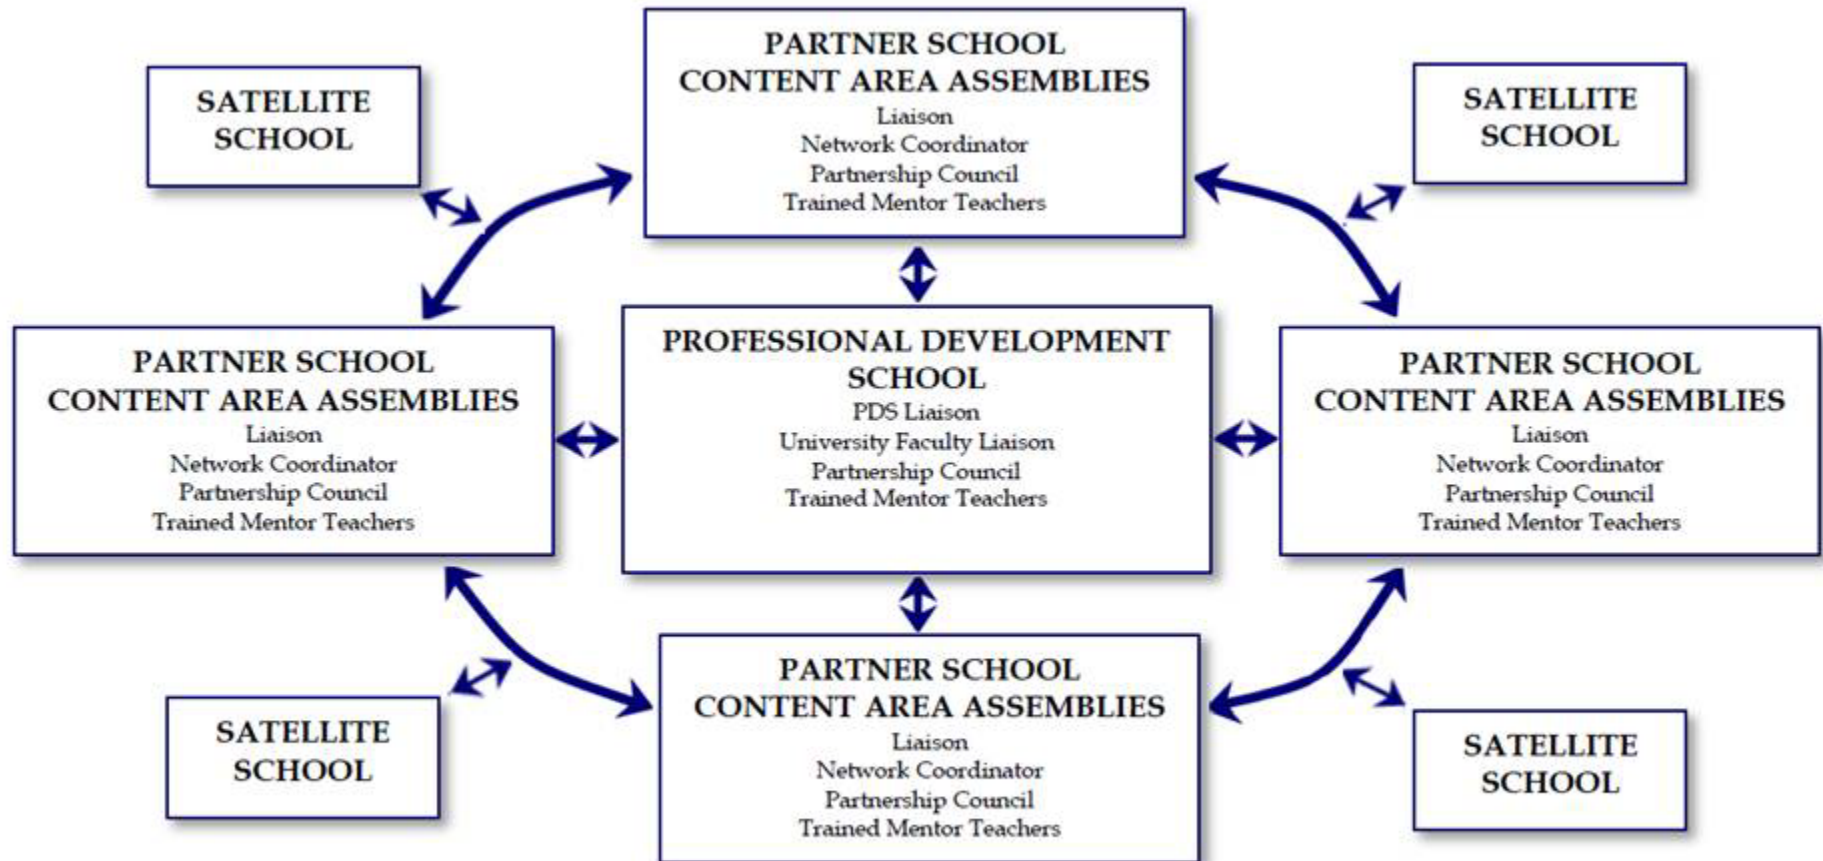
SATELLITE SCHOOL

PARTNER SCHOOL
CONTENT AREA ASSEMBLIES
Liaison
Network Coordinator
Partnership Council
Trained Mentor Teachers

SATELLITE SCHOOL

PARTNER SCHOOL
CONTENT AREA ASSEMBLIES
Liaison
Network Coordinator
Partnership Council
Trained Mentor Teachers

PROFESSIONAL DEVELOPMENT SCHOOL
PDS Liaison
University Faculty Liaison
Partnership Council
Trained Mentor Teachers

PARTNER SCHOOL
CONTENT AREA ASSEMBLIES
Liaison
Network Coordinator
Partnership Council
Trained Mentor Teachers

SATELLITE SCHOOL

PARTNER SCHOOL
CONTENT AREA ASSEMBLIES
Liaison
Network Coordinator
Partnership Council
Trained Mentor Teachers

SATELLITE SCHOOL